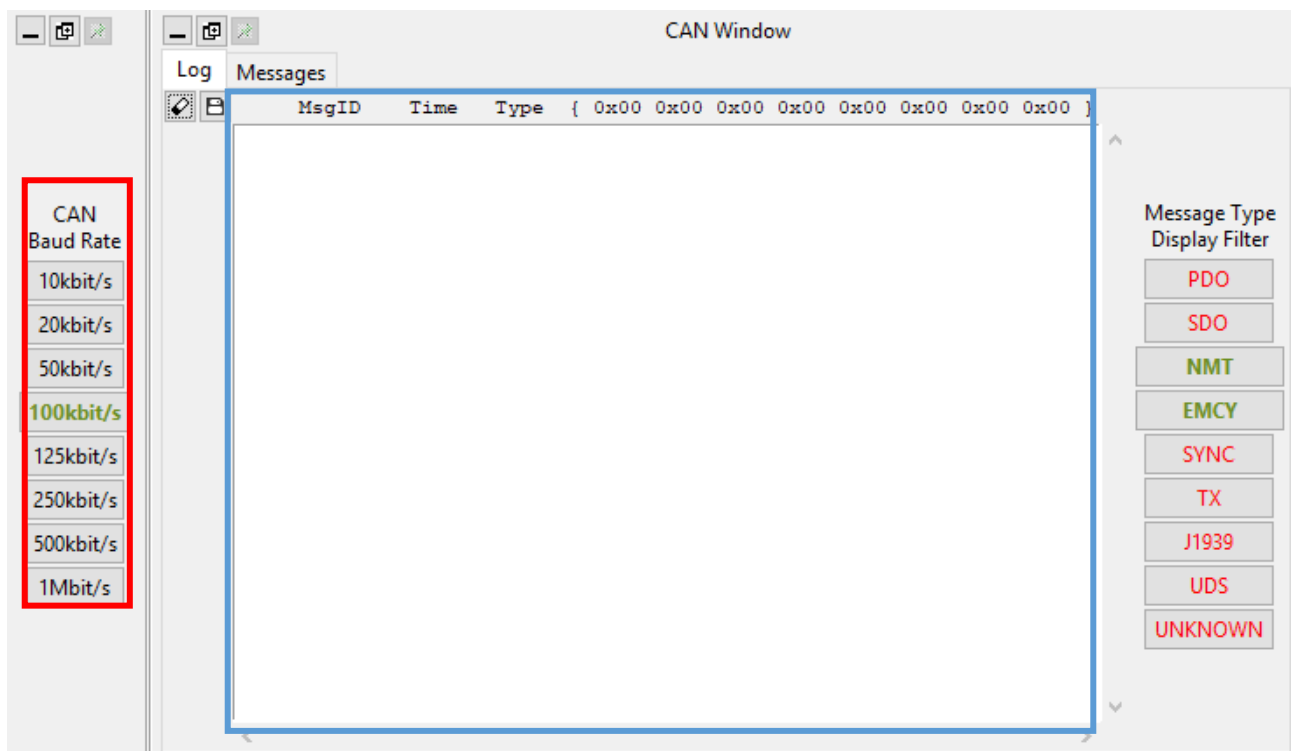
CAN Window

Log Messages

MsgID Time Type { 0x00 0x00 0x00 0x00 0x00 0x00 0x00 0x00 }

CAN Baud Rate
10kbit/s
20kbit/s
50kbit/s
100kbit/s
125kbit/s
250kbit/s
500kbit/s
1Mbit/s

Message Type Display Filter
PDO
SDO
NMT
EMCY
SYNC
TX
J1939
UDS
UNKNOWN